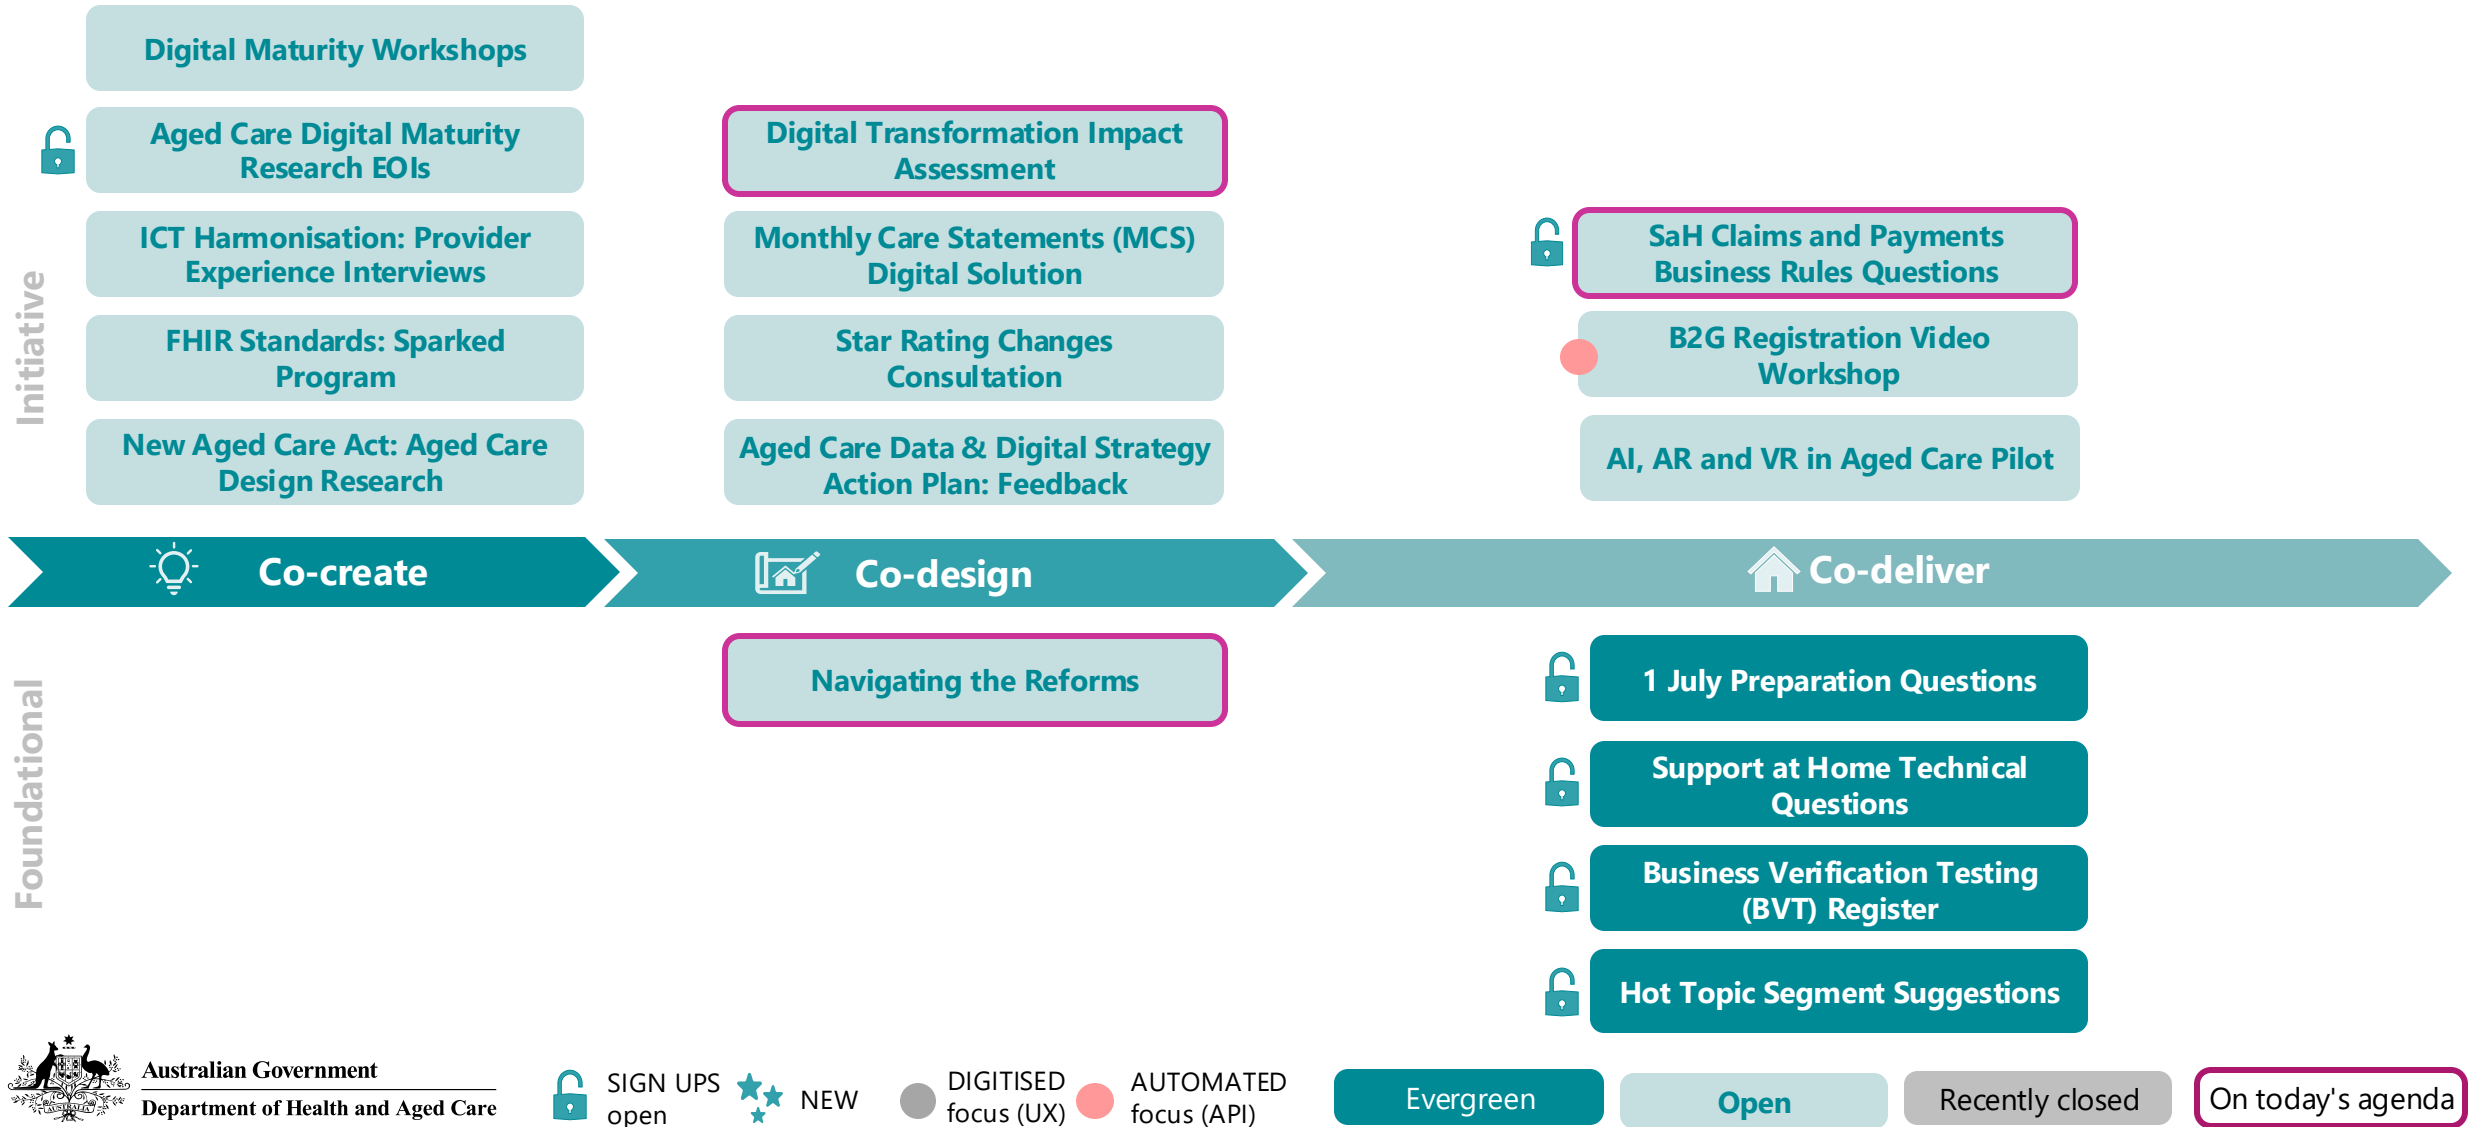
Digital Maturity Workshops

Aged Care Digital Maturity Research EOIs

ICT Harmonisation: Provider Experience Interviews

FHIR Standards: Sparked Program

New Aged Care Act: Aged Care Design Research

Digital Transformation Impact Assessment

Monthly Care Statements (MCS) Digital Solution

Star Rating Changes Consultation

Aged Care Data & Digital Strategy Action Plan: Feedback

SaH Claims and Payments Business Rules Questions

B2G Registration Video Workshop

AI, AR and VR in Aged Care Pilot

Initiative

Co-create

Co-design

Co-deliver

Navigating the Reforms

1 July Preparation Questions

Support at Home Technical Questions

Business Verification Testing (BVT) Register

Hot Topic Segment Suggestions

Foundational

Australian Government
Department of Health and Aged Care

SIGN UPS open

NEW

DIGITISED focus (UX)

AUTOMATED focus (API)

| Evergreen | Open | Recently closed | On today's agenda |
|---|---|---|---|